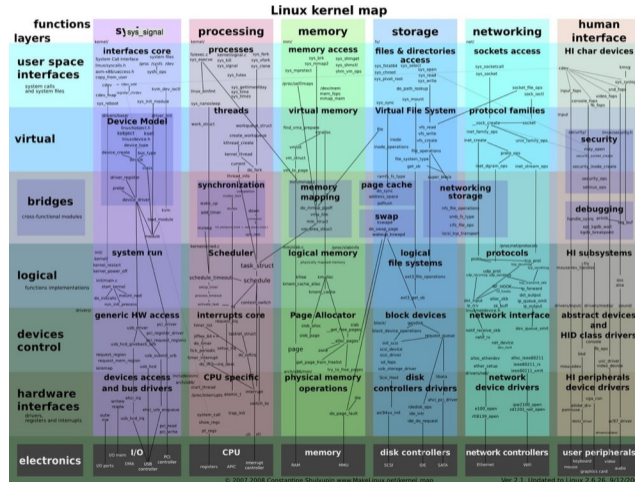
Linux kernel map

functions
layers

system
sys_signal

processing

memory

storage

networking

human interface

user space interfaces
system calls and system files

interfaces core

processes

memory access

files & directories access

sockets access

HI char devices

virtual

Device Model

threads

virtual memory

Virtual File System

protocol families

security

bridges
cross-functional modules

synchronization

memory mapping

page cache

networking storage

debugging

swap

logical
functions implementations

system run

Scheduler

task_struct

schedule

logical memory

logical file systems

protocols

HI subsystems

devices control

generic HW access

interrupts core

Page Allocator

block devices

network interface

abstract devices and HID class drivers

hardware interfaces
drivers, registers and interrupts

devices access and bus drivers

CPU specific

physical memory operations

disk controllers drivers

network device drivers

HI peripherals device drivers

electronics

I/O

CPU

memory

disk controllers

network controllers

user peripherals

© 2007-2008 Constantine Shulyupin www.MakeLinux.net/kernel_map

Ver 2.1, Updated to Linux 2.6.26, 9/12/2008